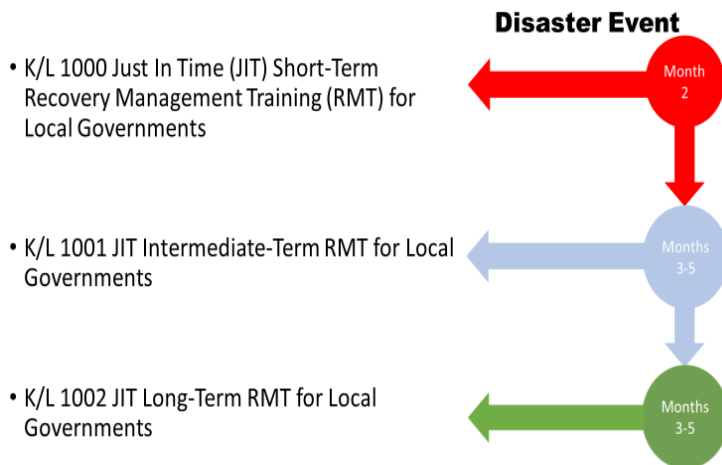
Disaster Event

• K/L 1000 Just In Time (JIT) Short-Term Recovery Management Training (RMT) for Local Governments

Month 2

• K/L 1001 JIT Intermediate-Term RMT for Local Governments

Months 3-5

• K/L 1002 JIT Long-Term RMT for Local Governments

Months 3-5